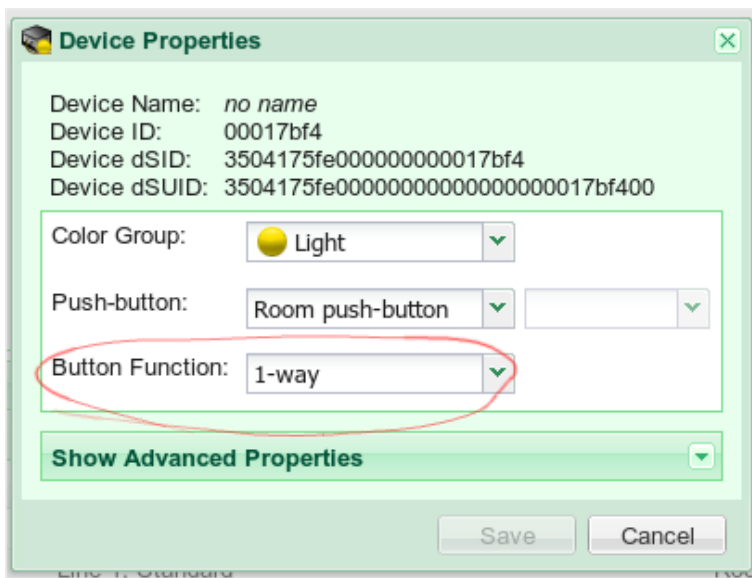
Device Properties

Device Name: no name
Device ID: 00017bf4
Device dSID: 3504175fe000000000017bf4
Device dSUID: 3504175fe0000000000000000017bf400

Color Group: Light

Push-button: Room push-button

Button Function: 1-way

Show Advanced Properties

Save Cancel